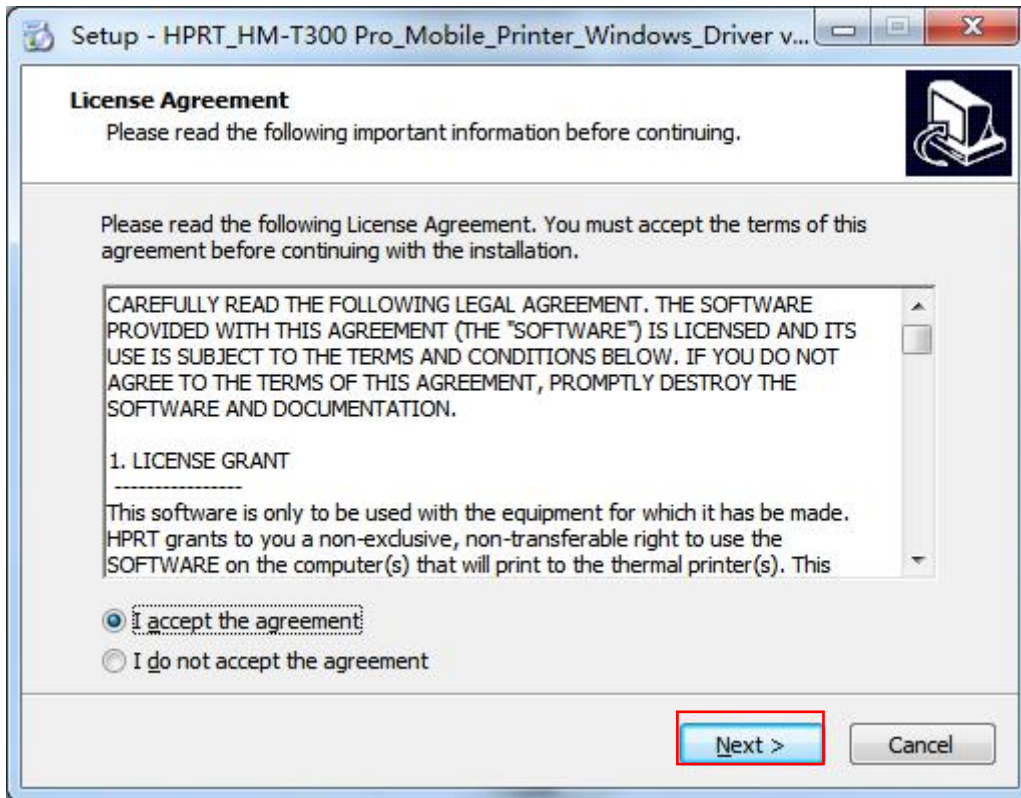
Setup - HPRT_HM-T300 Pro_Mobile_Printer_Windows_Driver v...

License Agreement
Please read the following important information before continuing.

Please read the following License Agreement. You must accept the terms of this agreement before continuing with the installation.

CAREFULLY READ THE FOLLOWING LEGAL AGREEMENT. THE SOFTWARE PROVIDED WITH THIS AGREEMENT (THE "SOFTWARE") IS LICENSED AND ITS USE IS SUBJECT TO THE TERMS AND CONDITIONS BELOW. IF YOU DO NOT AGREE TO THE TERMS OF THIS AGREEMENT, PROMPTLY DESTROY THE SOFTWARE AND DOCUMENTATION.

1. LICENSE GRANT
----------------
This software is only to be used with the equipment for which it has be made. HPRT grants to you a non-exclusive, non-transferable right to use the SOFTWARE on the computer(s) that will print to the thermal printer(s). This

I accept the agreement
I do not accept the agreement

Next >
Cancel